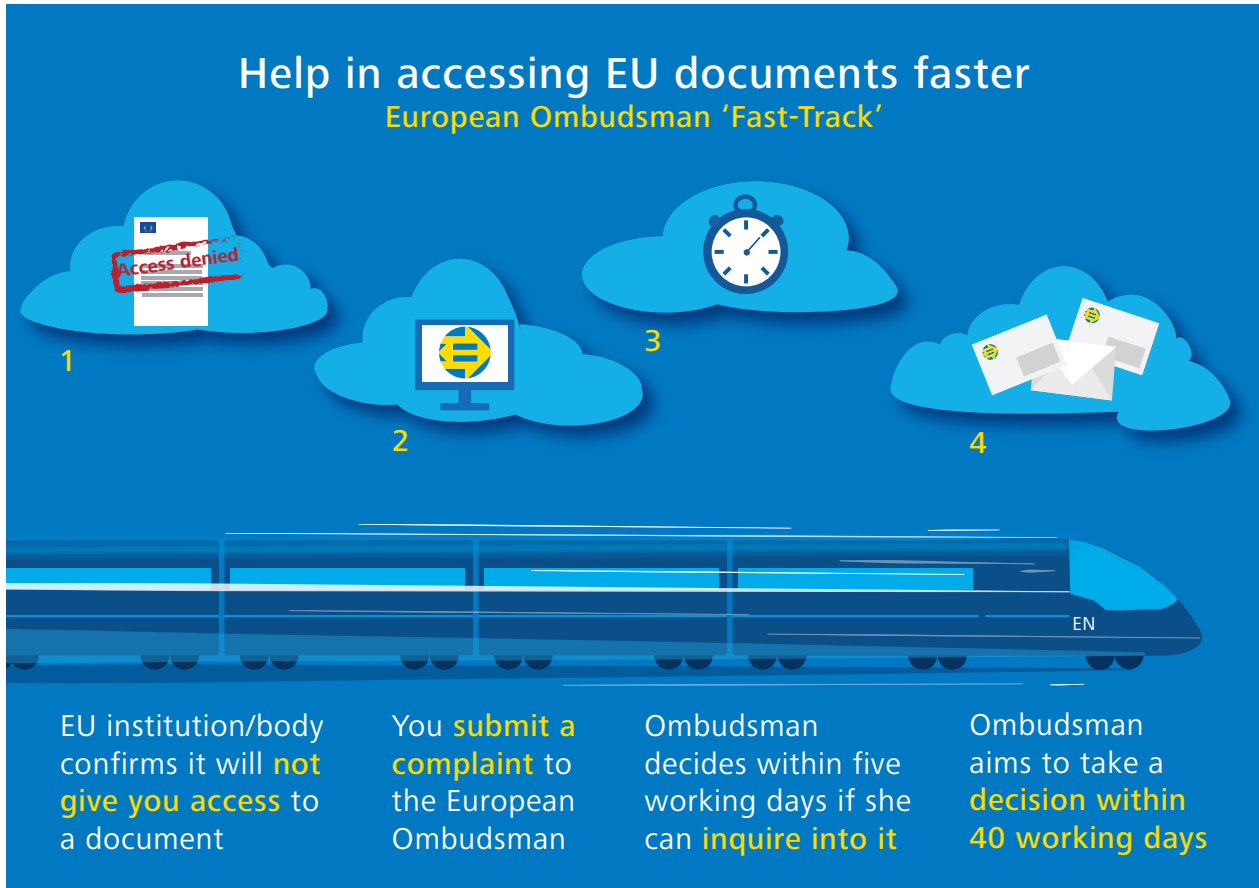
Help in accessing EU documents faster
European Ombudsman 'Fast-Track'

Access denied

1

2

3

4

EN

EU institution/body confirms it will not give you access to a document

You submit a complaint to the European Ombudsman

Ombudsman decides within five working days if she can inquire into it

Ombudsman aims to take a decision within 40 working days